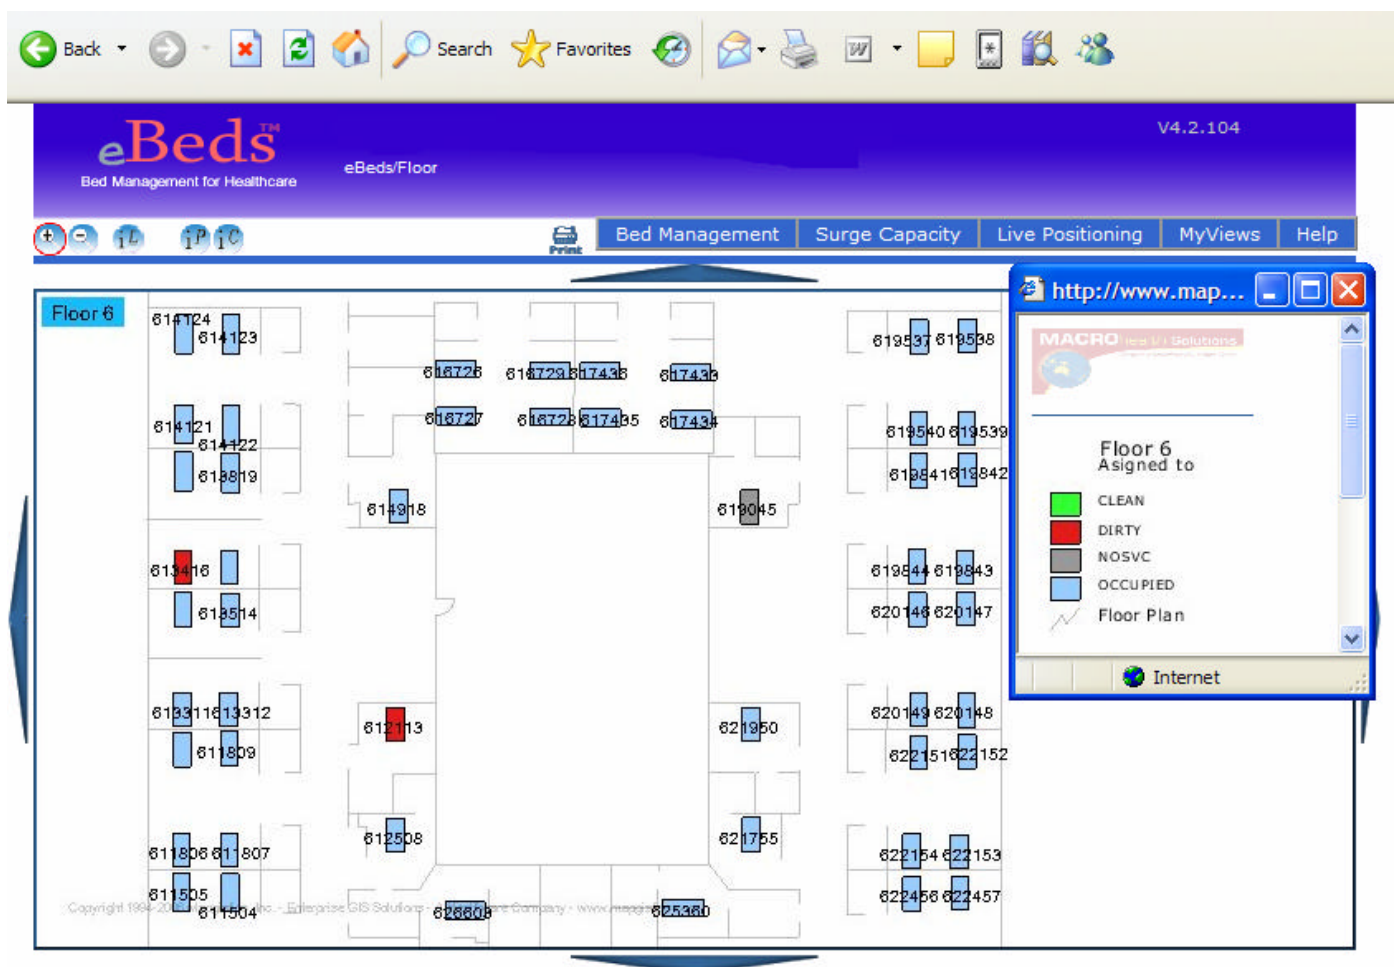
Back
Search
Favorites

eBeds™
Bed Management for Healthcare
eBeds/Floor
V4.2.104

Print
Bed Management | Surge Capacity | Live Positioning | MyViews | Help

Floor 6

614124
614123
614121
614122
613819
614918
613416
613514
613311
613312
611809
612113
612508
611806
611807
611505
611504
616726
616729
617436
617433
616727
616728
617435
617434
619045
621950
621755
626608
625360
619537
619538
619540
619539
619541
619842
619544
619843
620148
620147
620149
620148
622151
622152
622154
622153
622456
622457

Copyright 1994-20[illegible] Inc. - Enterprise GIS Solutions - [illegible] Company - www.map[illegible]

http://www.map...
MACRO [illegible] Solutions
Floor 6
Asigned to
CLEAN
DIRTY
NOSVC
OCCUPIED
Floor Plan
Internet